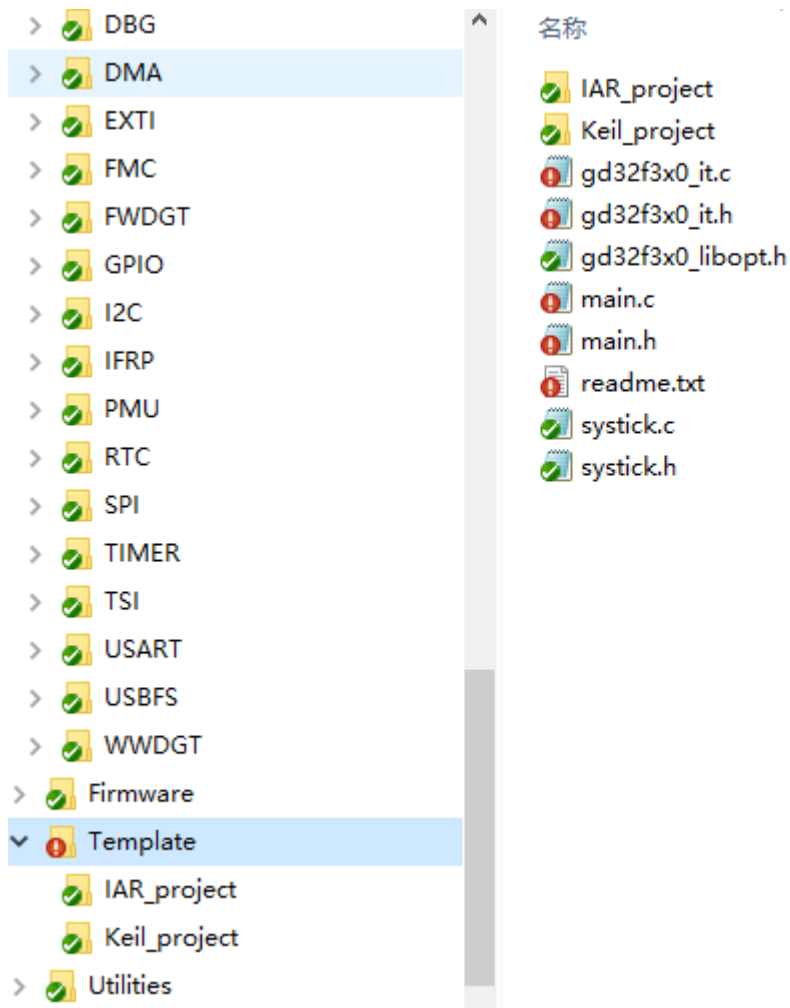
DBG
DMA
EXTI
FMC
FWDGT
GPIO
I2C
IFRP
PMU
RTC
SPI
TIMER
TSI
USART
USBFS
WWDGT
Firmware
Template
IAR_project
Keil_project
Utilities

名称
IAR_project
Keil_project
gd32f3x0_it.c
gd32f3x0_it.h
gd32f3x0_libopt.h
main.c
main.h
readme.txt
systick.c
systick.h